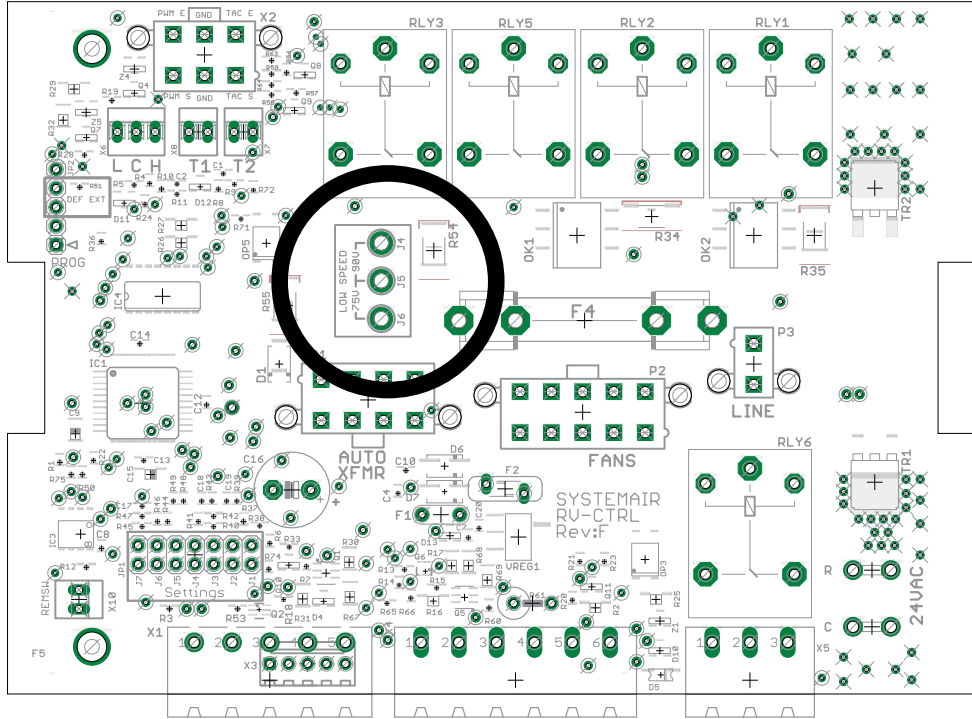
PWM E GND TAC E
X2
PWM S GND TAC S
RLY3
RLY5
RLY2
RLY1
R29
R19
D4
Z4
R63
R64
Q8
R57
R59
R58
Q9
R32
Z5
Q7
X6
X8
X7
L C H
T1 T2
R28
R51
DEF EXT
R5
R4
R10
C2
C1
R11
D12
R8
R9
R72
D11
R24
R71
R36
PROG
R26
R27
OP5
LOW SPEED
75V 90V
J4
J5
J6
R54
OK1
R34
OK2
R35
TR2
R55
IC4
F4
C14
P3
IC1
D1
C12
P2
LINE
C9
RLY6
AUTO
XFMR
R1
R75
R22
C13
C15
C16
D6
C10
FANS
TR1
R50
C4
D7
F2
R47
R46
R49
R48
R18
R19
R45
R41
R42
R40
R39
R38
F1
C28
SYSTEMAIR
RV-CTRL
Rev:F
IC3
C8
R12
R74
R33
R30
D13
R17
R68
VREG1
R21
R23
OP3
R
24VAC
REMSW
X10
JP1
J7 J6 J5 J4 J3 J2 J1
Settings
R3
R53
Q2
R18
R31
D4
R2
R67
R13
R15
R14
R65
R6
R16
R69
Q5
R60
R61
R20
Q11
R2
R25
Z1
C
F5
X1
1 2 3 4 5
X3
1 2 3 4 5 6
1 2 3
D10
D5
X5